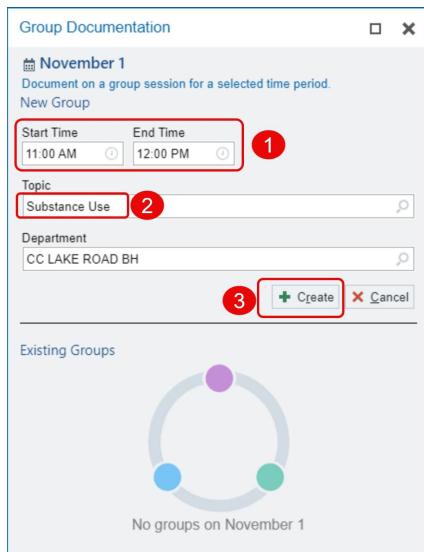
Group Documentation

November 1
Document on a group session for a selected time period.
New Group

Start Time
11:00 AM

End Time
12:00 PM

1

Topic
Substance Use

2

Department
CC LAKE ROAD BH

3

Create
Cancel

Existing Groups

No groups on November 1